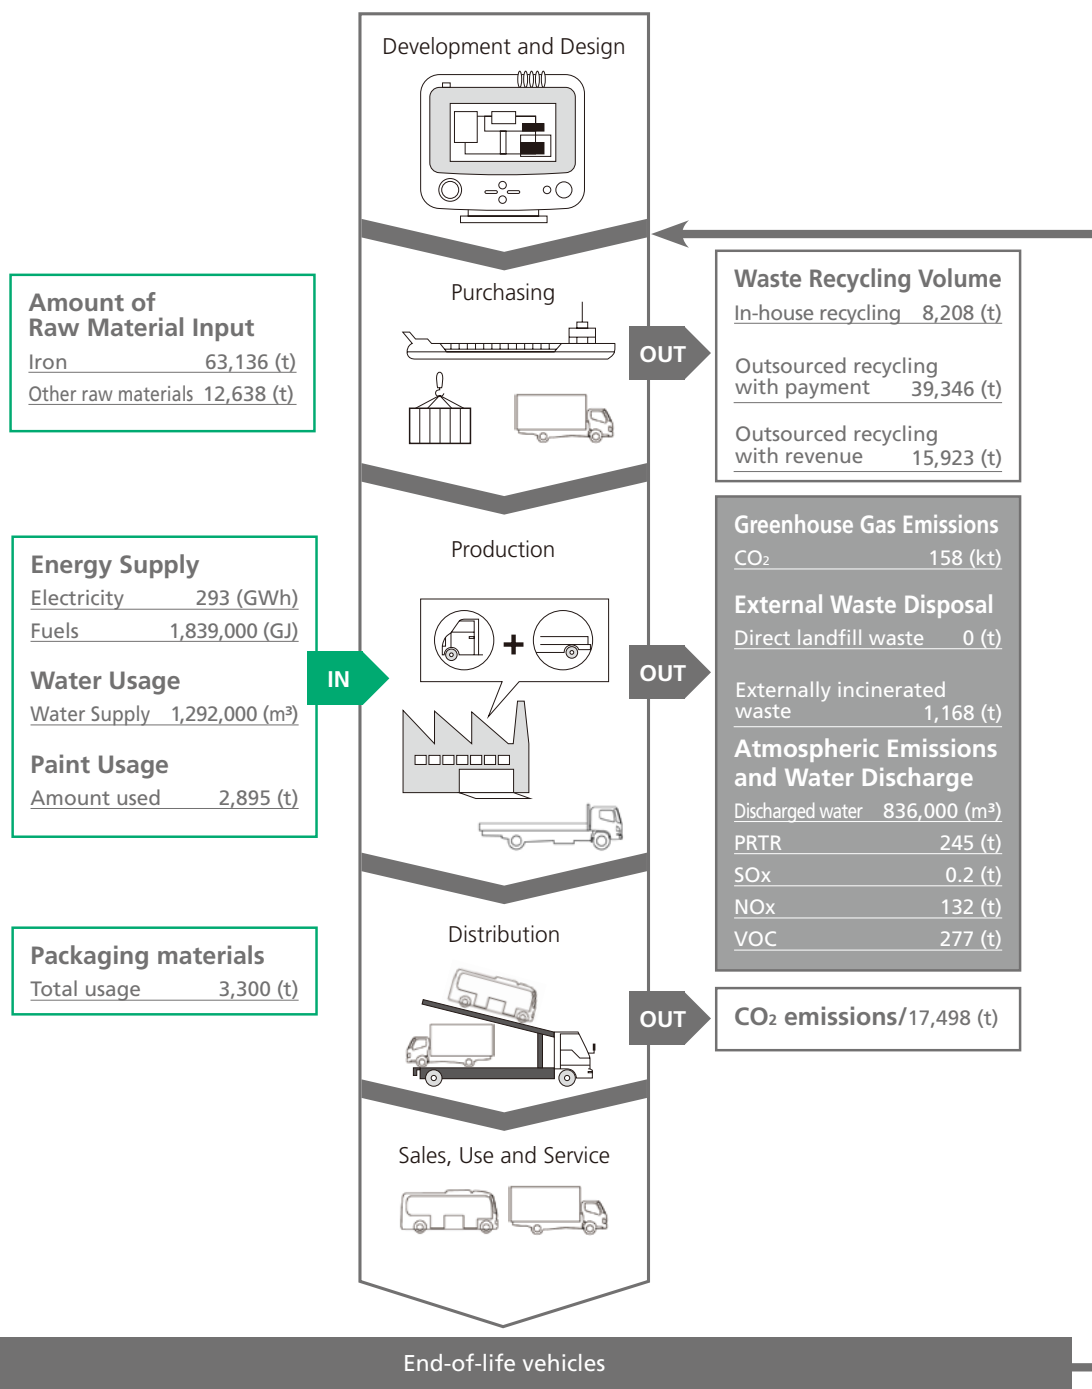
Development and Design

Purchasing

Production

Distribution

Sales, Use and Service

End-of-life vehicles

Amount of Raw Material Input
Iron 63,136 (t)
Other raw materials 12,638 (t)

Energy Supply
Electricity 293 (GWh)
Fuels 1,839,000 (GJ)

Water Usage
Water Supply 1,292,000 (m³)

Paint Usage
Amount used 2,895 (t)

IN

Packaging materials
Total usage 3,300 (t)

OUT

Waste Recycling Volume
In-house recycling 8,208 (t)
Outsourced recycling with payment 39,346 (t)
Outsourced recycling with revenue 15,923 (t)

OUT

Greenhouse Gas Emissions
$CO_2$ 158 (kt)

External Waste Disposal
Direct landfill waste 0 (t)
Externally incinerated waste 1,168 (t)

Atmospheric Emissions and Water Discharge
Discharged water 836,000 (m³)
PRTR 245 (t)
SOx 0.2 (t)
NOx 132 (t)
VOC 277 (t)

OUT

$CO_2$ emissions/17,498 (t)